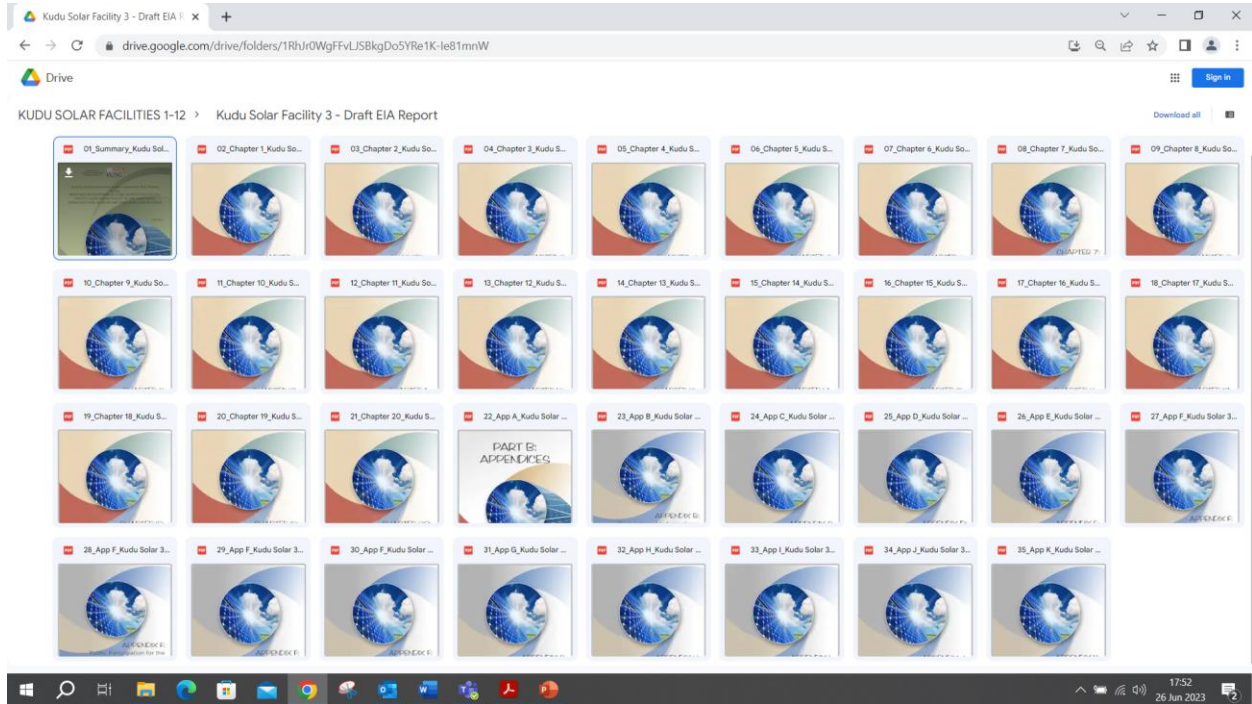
Kudu Solar Facility 3 - Draft EIA R ×  +

drive.google.com/drive/folders/1RhJr0WgFFvLJSBkgDo5YRe1K-le81mnW

Drive

Sign in

KUDU SOLAR FACILITIES 1-12 › Kudu Solar Facility 3 - Draft EIA Report

Download all

01_Summary_Kudu Sol...
02_Chapter 1_Kudu So...
03_Chapter 2_Kudu So...
04_Chapter 3_Kudu S...
05_Chapter 4_Kudu S...
06_Chapter 5_Kudu S...
07_Chapter 6_Kudu So...
08_Chapter 7_Kudu So...
09_Chapter 8_Kudu So...

CHAPTER 7

10_Chapter 9_Kudu So...
11_Chapter 10_Kudu S...
12_Chapter 11_Kudu So...
13_Chapter 12_Kudu S...
14_Chapter 13_Kudu S...
15_Chapter 14_Kudu S...
16_Chapter 15_Kudu S...
17_Chapter 16_Kudu S...
18_Chapter 17_Kudu S...

19_Chapter 18_Kudu S...
20_Chapter 19_Kudu S...
21_Chapter 20_Kudu S...
22_App A_Kudu Solar ...
23_App B_Kudu Solar ...
24_App C_Kudu Solar ...
25_App D_Kudu Solar ...
26_App E_Kudu Solar ...
27_App F_Kudu Solar 3...

PART B:
APPENDICES

APPENDIX B

APPENDIX F

28_App F_Kudu Solar 3...
29_App F_Kudu Solar 3...
30_App F_Kudu Solar ...
31_App G_Kudu Solar ...
32_App H_Kudu Solar ...
33_App I_Kudu Solar 3...
34_App J_Kudu Solar 3...
35_App K_Kudu Solar ...

APPENDIX F:
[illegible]

APPENDIX F

APPENDIX F

17:52
26 Jun 2023